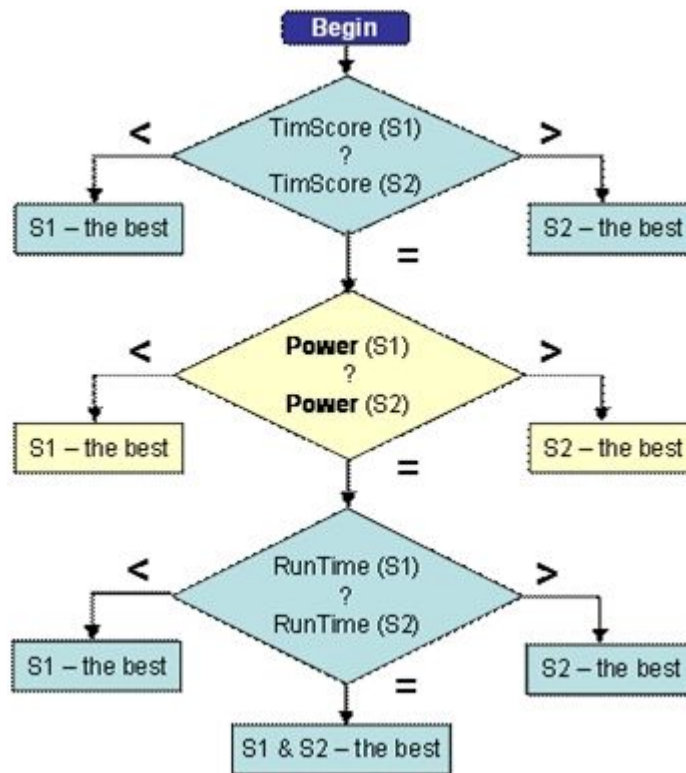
Begin

<

TimScore (S1)
?
TimScore (S2)

>

S1 – the best

S2 – the best

=

<

**Power** (S1)
?
**Power** (S2)

>

S1 – the best

S2 – the best

=

<

RunTime (S1)
?
RunTime (S2)

>

S1 – the best

S2 – the best

=

S1 & S2 – the best